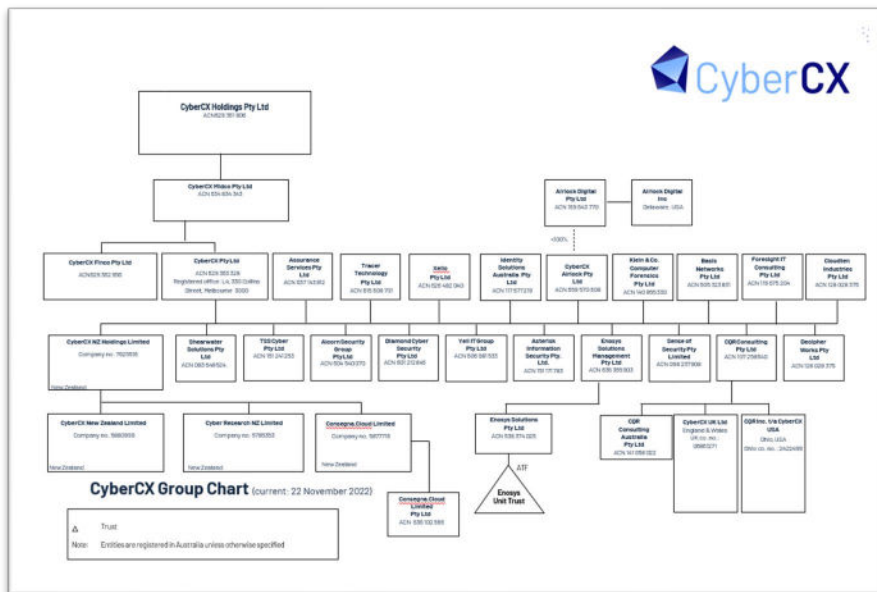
CyberCX

CyberCX Holdings Pty Ltd
ACN 629 751 906

CyberCX Hldco Pty Ltd
ACN 634 604 343

CyberCX Finco Pty Ltd
ACN 629 582 166

CyberCX Pty Ltd
ACN 629 353 326
Registered office: L4, 330 Collins Street, Melbourne 3000

Assurance Services Pty Ltd
ACN 557 143 952

Tracer Technology Pty Ltd
ACN 615 506 701

Sekiu Pty Ltd
ACN 626 482 043

Identity Solutions Australia Pty Ltd
ACN 117 577 219

Airlock Digital Pty Ltd
ACN 159 542 770

Airlock Digital Inc
Delaware, USA

<30%

CyberCX Airlock Pty Ltd
ACN 659 570 608

Klein & Co. Computer Forensics Pty Ltd
ACN 140 865 530

Basis Networks Pty Ltd
ACN 605 323 851

Foresight IT Consulting Pty Ltd
ACN 119 075 204

Cloudten Industries Pty Ltd
ACN 128 028 375

CyberCX NZ Holdings Limited
Company no. 7623595
New Zealand

Shearwater Solutions Pty Ltd
ACN 080 648 524

TSS Cyber Pty Ltd
ACN 151 241 253

Alcorn Security Group Pty Ltd
ACN 604 540 070

Diamond Cyber Security Pty Ltd
ACN 601 212 848

Yaii IT Group Pty Ltd
ACN 606 561 533

Asterisk Information Security Pty. Ltd.
ACN 151 171 783

Enosys Solutions Management Pty Ltd
ACN 636 355 803

Sense of Security Pty Limited
ACN 098 237 908

CQR Consulting Pty Ltd
ACN 107 256 840

Decipher Works Pty Ltd
ACN 128 028 375

CyberCX New Zealand Limited
Company no. 5880958
New Zealand

Cyber Research NZ Limited
Company no. 5785353
New Zealand

Consegna.Cloud Limited
Company no. 5807778
New Zealand

Enosys Solutions Pty Ltd
ACN 636 374 025

ATF

Enosys Unit Trust

CQR Consulting Australia Pty Ltd
ACN 141 058 022

CyberCX UK Ltd
England & Wales
UK co. no.: 06983271

CQR Inc. t/a CyberCX USA
Ohio, USA
Ohio co. no.: 24224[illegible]

Consegna.Cloud Limited Pty Ltd
ACN 636 102 566

CyberCX Group Chart (current: 22 November 2022)

Trust

Note: Entities are registered in Australia unless otherwise specified